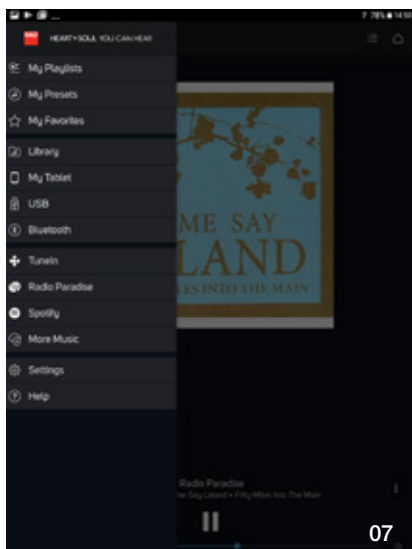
HEART + SOUL YOU CAN HEAR

My Playlists
My Presets
My Favorites
Library
My Tablet
USB
Bluetooth
TuneIn
Radio Paradise
Spotify
More Music
Settings
Help

ME SAY
LAND
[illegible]ERS INTO THE MAIN

Radio Paradise
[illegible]e Say Lxland • Fifty Miles Into The Main

07